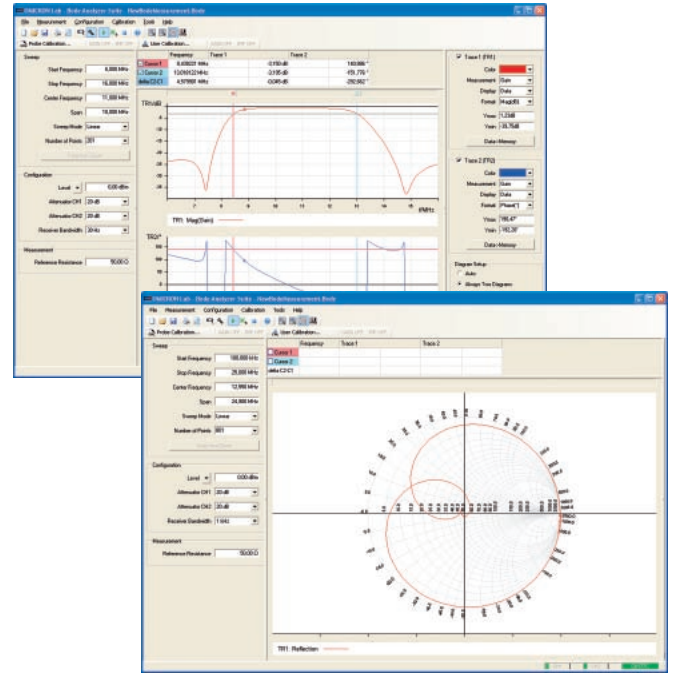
OMICRON Lab - Bode Analyzer Suite - NewBodeMeasurement.Bode

File Measurement Configuration Calibration Tools Help

Probe Calibration... User Calibration...

Sweep

Start Frequency 6,000 MHz

Stop Frequency 16,000 MHz

Center Frequency 11,000 MHz

Span 10,000 MHz

Sweep Mode Linear

Number of Points 201

Configuration

Level 0,00 dBm

Attenuator CH1 20 dB

Attenuator CH2 20 dB

Receiver Bandwidth 20 Hz

Measurement

Reference Resistance 50,00 Ω

| | Frequency | Trace 1 | Trace 2 |
|---|---|---|---|
| Cursor 1 | 8,435021 MHz | -0,150 dB | 149,886 ° |
| Cursor 2 | 13,010412 MHz | -0,195 dB | -155,776 ° |
| delta C2-C1 | 4,575391 MHz | -0,045 dB | -292,662 ° |

TR1/dB

TR1: Mag(Gain)

TR2/°

f/MHz

Trace 1 (TR1)

Color

Measurement Gain

Display Data

Format Mag(dB)

Ymax 1,23dB

Ymin -35,75dB

Data->Memory

Trace 2 (TR2)

Color

Measurement Gain

Display Data

Format Phase(°)

Ymax 195,47°

Ymin -183,28°

Data->Memory

Diagram Setup

Auto

Always Two Diagrams

OMICRON Lab - Bode Analyzer Suite - NewBodeMeasurement.Bode

File Measurement Configuration Calibration Tools Help

Probe Calibration... User Calibration...

Sweep

Start Frequency 100,000 kHz

Stop Frequency 25,000 MHz

Center Frequency 12,550 MHz

Span 24,900 MHz

Sweep Mode Linear

Number of Points 801

Configuration

Level 0,00 dBm

Attenuator CH1 20 dB

Attenuator CH2 20 dB

Receiver Bandwidth 1 kHz

Measurement

Reference Resistance 50,00 Ω

| | Frequency | Trace 1 | Trace 2 |
|---|---|---|---|
| Cursor 1 | | | |
| Cursor 2 | | | |
| delta C2-C1 | | | |

TR1: Reflection